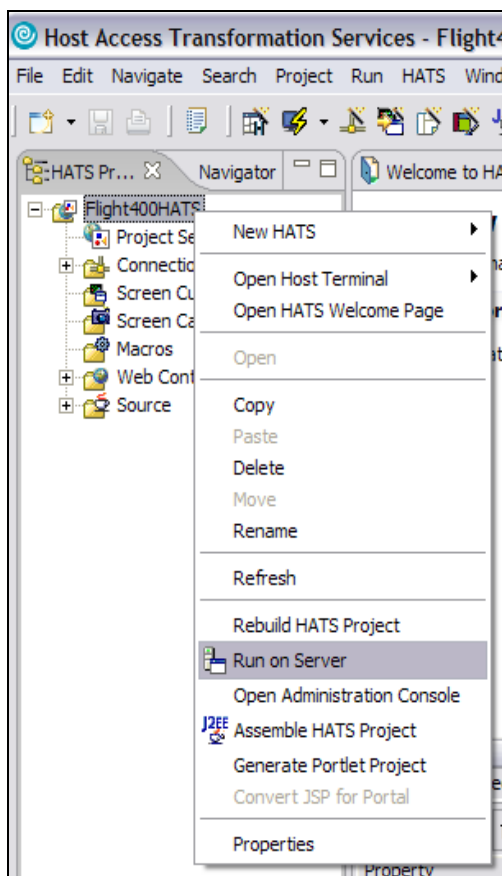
Host Access Transformation Services - Flight4

File Edit Navigate Search Project Run HATS Wind

HATS Pr... Navigator

Welcome to HA

Flight400HATS
Project Se
Connectio
Screen Cu
Screen Ca
Macros
Web Cont
Source

New HATS
Open Host Terminal
Open HATS Welcome Page
Open
Copy
Paste
Delete
Move
Rename
Refresh
Rebuild HATS Project
Run on Server
Open Administration Console
J2EE
Assemble HATS Project
Generate Portlet Project
Convert JSP for Portal
Properties

Property